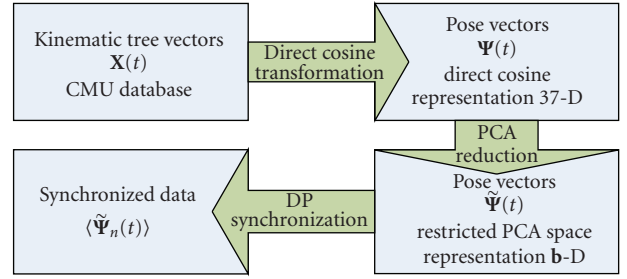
Kinematic tree vectors
$\mathbf{X}(t)$
CMU database

Direct cosine transformation

Pose vectors
$\mathbf{\Psi}(t)$
direct cosine representation 37-D

PCA reduction

Pose vectors
$\tilde{\mathbf{\Psi}}(t)$
restricted PCA space representation $\mathbf{b}$-D

DP synchronization

Synchronized data
$\langle\tilde{\mathbf{\Psi}}_n(t)\rangle$